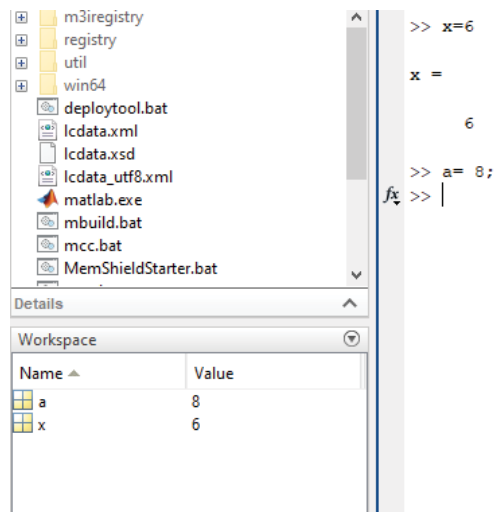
m3iregistry
registry
util
win64
deploytool.bat
lcdata.xml
lcdata.xsd
lcdata_utf8.xml
matlab.exe
mbuild.bat
mcc.bat
MemShieldStarter.bat

Details

Workspace

| Name ▲ | Value |
|---|---|
| a | 8 |
| x | 6 |

>> x=6

x =

6

>> a= 8;
$f_x$ >>